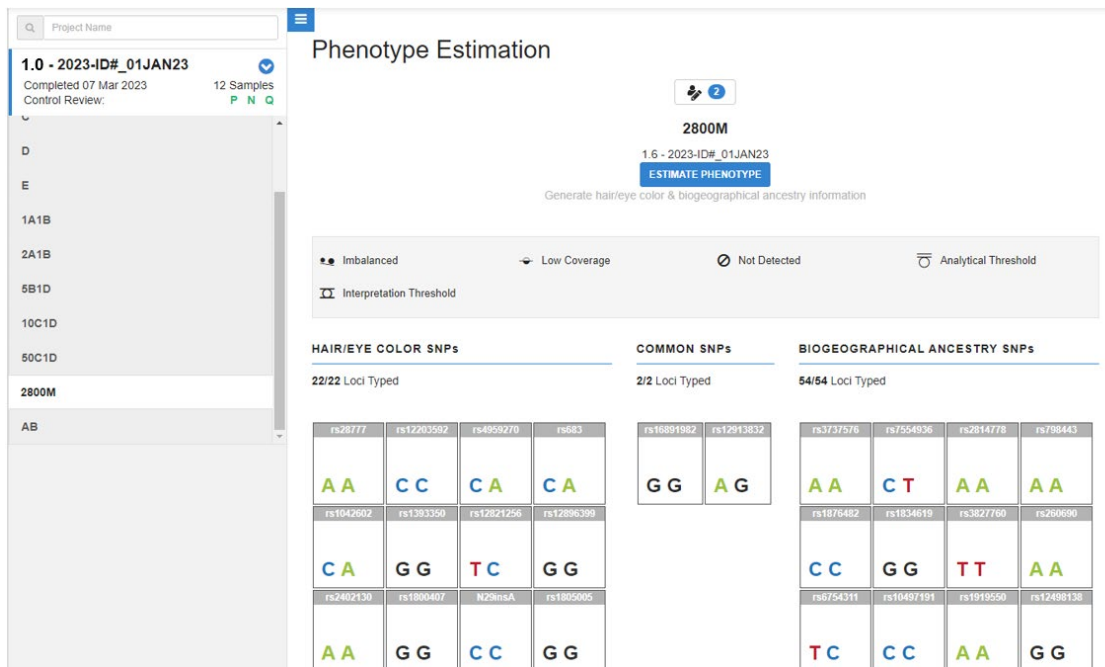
Project Name

1.0 - 2023-ID#_01JAN23
Completed 07 Mar 2023
12 Samples
Control Review:
P N Q

C
D
E
1A1B
2A1B
5B1D
10C1D
50C1D
2800M
AB

Phenotype Estimation

2

2800M

1.6 - 2023-ID#_01JAN23

ESTIMATE PHENOTYPE

Generate hair/eye color & biogeographical ancestry information

Imbalanced
Low Coverage
Not Detected
Analytical Threshold
Interpretation Threshold

HAIR/EYE COLOR SNPs

22/22 Loci Typed

| rs28777 | rs12203592 | rs4959270 | rs683 |
|---|---|---|---|
| A A | C C | C A | C A |
| rs1042602 | rs1393350 | rs12821256 | rs12896399 |
| C A | G G | T C | G G |
| rs2402130 | rs1800407 | N29insA | rs1805005 |
| A A | G G | C C | G G |

COMMON SNPs

2/2 Loci Typed

| rs16891982 | rs12913832 |
|---|---|
| G G | A G |

BIOGEOGRAPHICAL ANCESTRY SNPs

54/54 Loci Typed

| rs3737576 | rs7554936 | rs2814778 | rs798443 |
|---|---|---|---|
| A A | C T | A A | A A |
| rs1876482 | rs1834619 | rs3827760 | rs260690 |
| C C | G G | T T | A A |
| rs6754311 | rs10497191 | rs1919550 | rs12498138 |
| T C | C C | A A | G G |